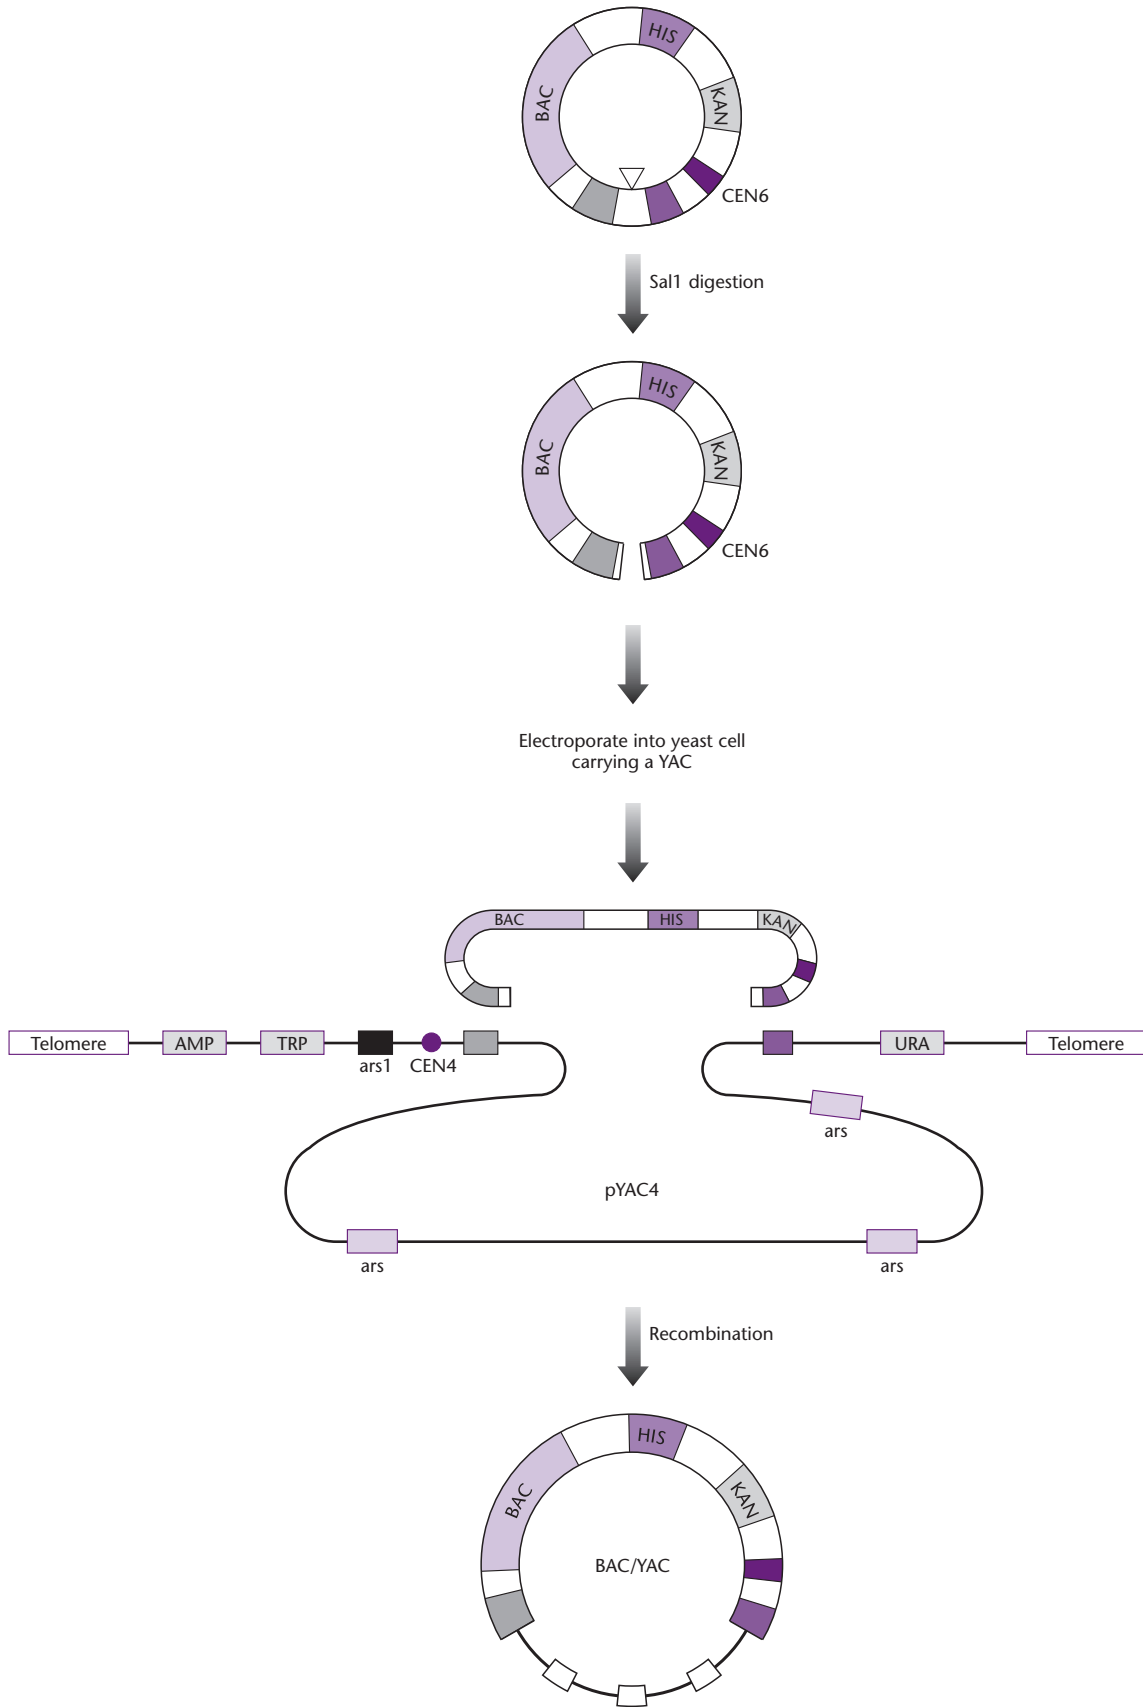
HIS
BAC
KAN
CEN6

Sal1 digestion

HIS
BAC
KAN
CEN6

Electroporate into yeast cell carrying a YAC

BAC
HIS
KAN

Telomere
AMP
TRP
ars1
CEN4
URA
Telomere
ars
pYAC4
ars
ars

Recombination

HIS
BAC
KAN
BAC/YAC